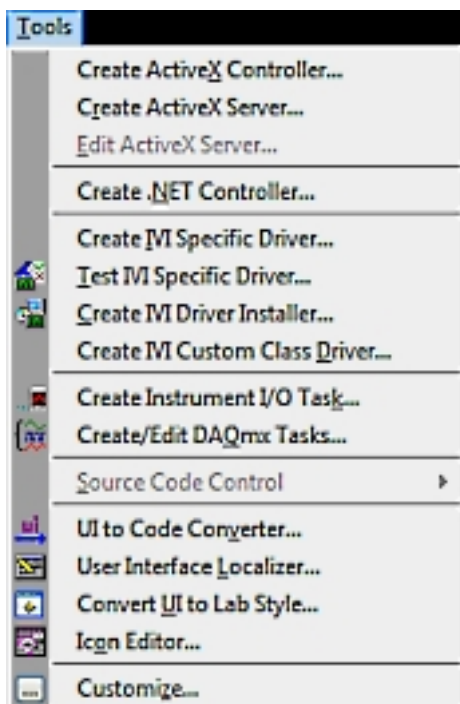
Tools

Create ActiveX Controller...
Create ActiveX Server...
Edit ActiveX Server...

Create .NET Controller...

Create IVI Specific Driver...
Test IVI Specific Driver...
Create IVI Driver Installer...
Create IVI Custom Class Driver...

Create Instrument I/O Task...
Create/Edit DAQmx Tasks...

Source Code Control

UI to Code Converter...
User Interface Localizer...
Convert UI to Lab Style...
Icon Editor...

Customize...